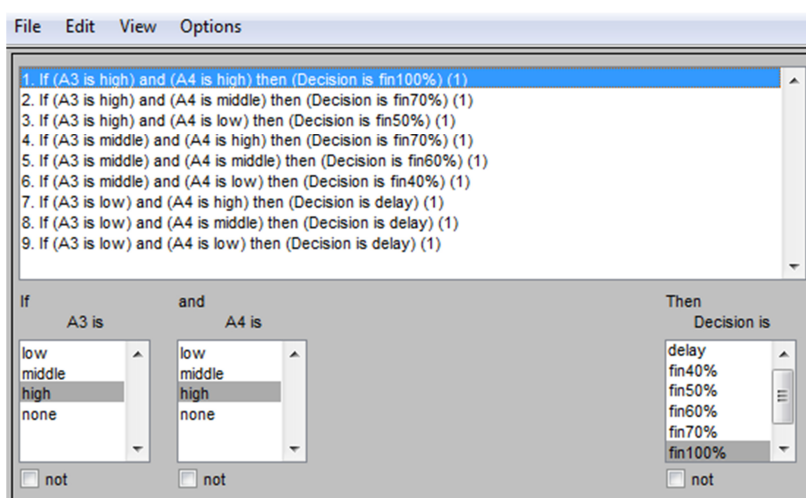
File Edit View Options

1. If (A3 is high) and (A4 is high) then (Decision is fin100%) (1)
2. If (A3 is high) and (A4 is middle) then (Decision is fin70%) (1)
3. If (A3 is high) and (A4 is low) then (Decision is fin50%) (1)
4. If (A3 is middle) and (A4 is high) then (Decision is fin70%) (1)
5. If (A3 is middle) and (A4 is middle) then (Decision is fin60%) (1)
6. If (A3 is middle) and (A4 is low) then (Decision is fin40%) (1)
7. If (A3 is low) and (A4 is high) then (Decision is delay) (1)
8. If (A3 is low) and (A4 is middle) then (Decision is delay) (1)
9. If (A3 is low) and (A4 is low) then (Decision is delay) (1)

If
A3 is
low
middle
high
none
not

and
A4 is
low
middle
high
none
not

Then
Decision is
delay
fin40%
fin50%
fin60%
fin70%
fin100%
not